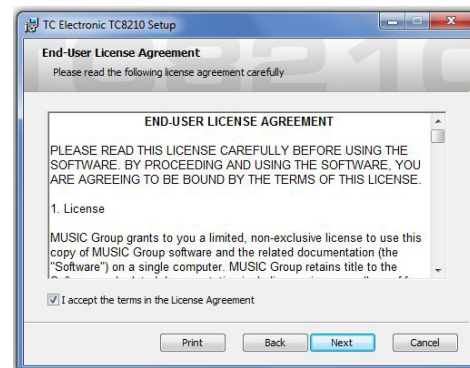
TC Electronic TC8210 Setup

End-User License Agreement

Please read the following license agreement carefully

END-USER LICENSE AGREEMENT

PLEASE READ THIS LICENSE CAREFULLY BEFORE USING THE SOFTWARE. BY PROCEEDING AND USING THE SOFTWARE, YOU ARE AGREEING TO BE BOUND BY THE TERMS OF THIS LICENSE.

1. License

MUSIC Group grants to you a limited, non-exclusive license to use this copy of MUSIC Group software and the related documentation (the "Software") on a single computer. MUSIC Group retains title to the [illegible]

I accept the terms in the License Agreement

Print Back Next Cancel